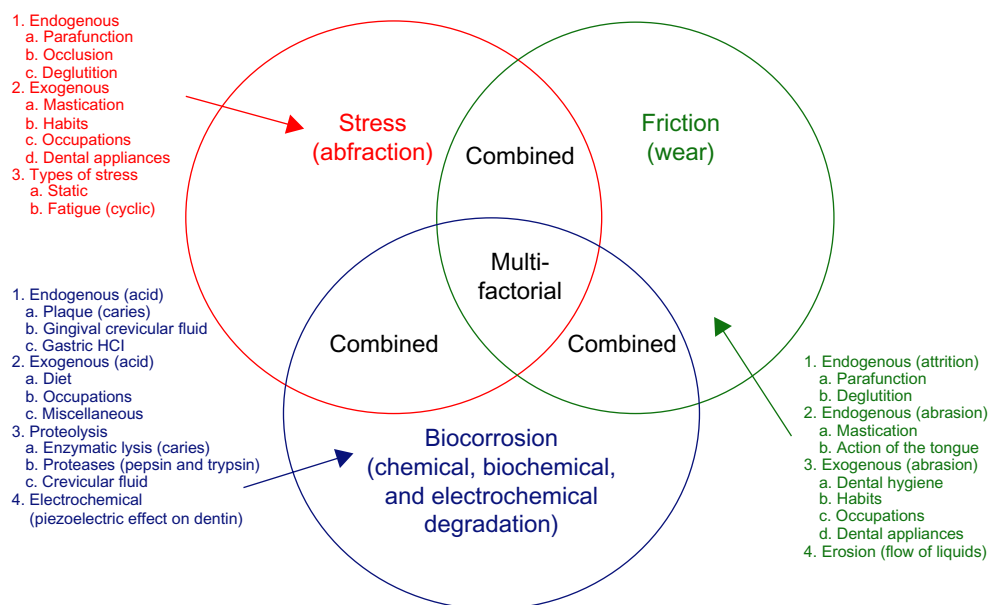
1. Endogenous
a. Parafunction
b. Occlusion
c. Deglutition
2. Exogenous
a. Mastication
b. Habits
c. Occupations
d. Dental appliances
3. Types of stress
a. Static
b. Fatigue (cyclic)

Stress (abfraction)

Friction (wear)

Combined

Multi-factorial

Combined

Combined

Biocorrosion (chemical, biochemical, and electrochemical degradation)

1. Endogenous (acid)
a. Plaque (caries)
b. Gingival crevicular fluid
c. Gastric HCl
2. Exogenous (acid)
a. Diet
b. Occupations
c. Miscellaneous
3. Proteolysis
a. Enzymatic lysis (caries)
b. Proteases (pepsin and trypsin)
c. Crevicular fluid
4. Electrochemical
(piezoelectric effect on dentin)

1. Endogenous (attrition)
a. Parafunction
b. Deglutition
2. Endogenous (abrasion)
a. Mastication
b. Action of the tongue
3. Exogenous (abrasion)
a. Dental hygiene
b. Habits
c. Occupations
d. Dental appliances
4. Erosion (flow of liquids)